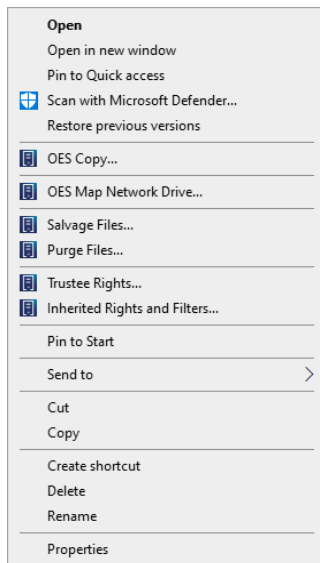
Open
Open in new window
Pin to Quick access
Scan with Microsoft Defender...
Restore previous versions

OES Copy...

OES Map Network Drive...

Salvage Files...
Purge Files...

Trustee Rights...
Inherited Rights and Filters...

Pin to Start

Send to

Cut
Copy

Create shortcut
Delete
Rename

Properties